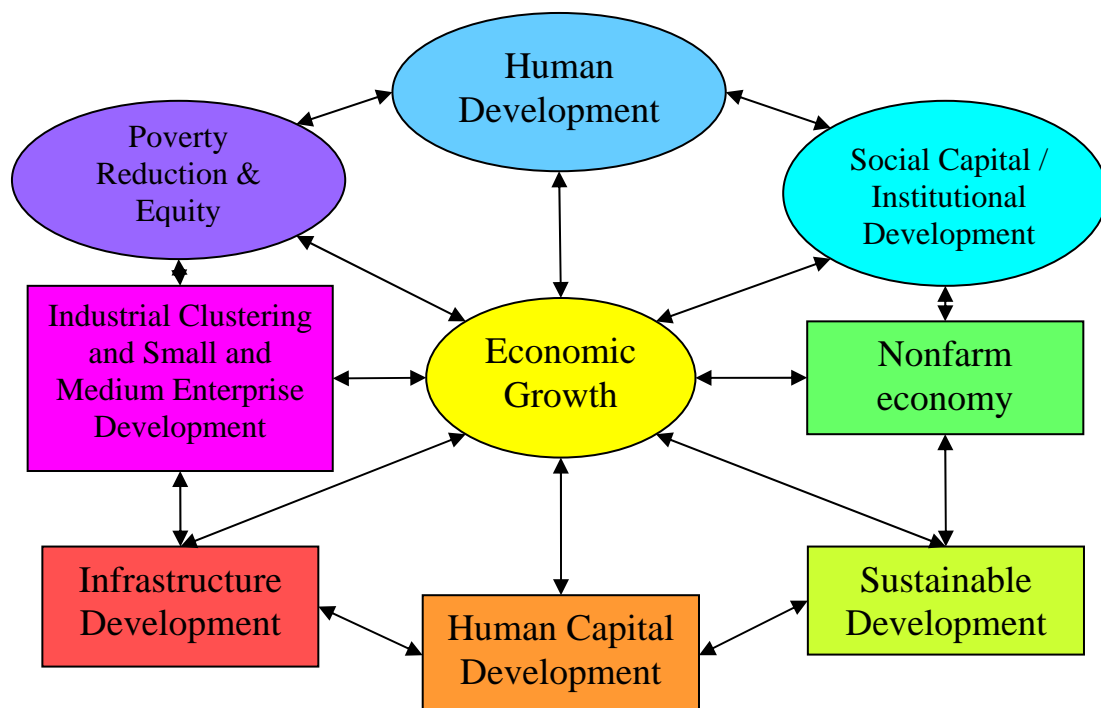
Human Development

Poverty Reduction & Equity

Social Capital / Institutional Development

Industrial Clustering and Small and Medium Enterprise Development

Economic Growth

Nonfarm economy

Infrastructure Development

Human Capital Development

Sustainable Development